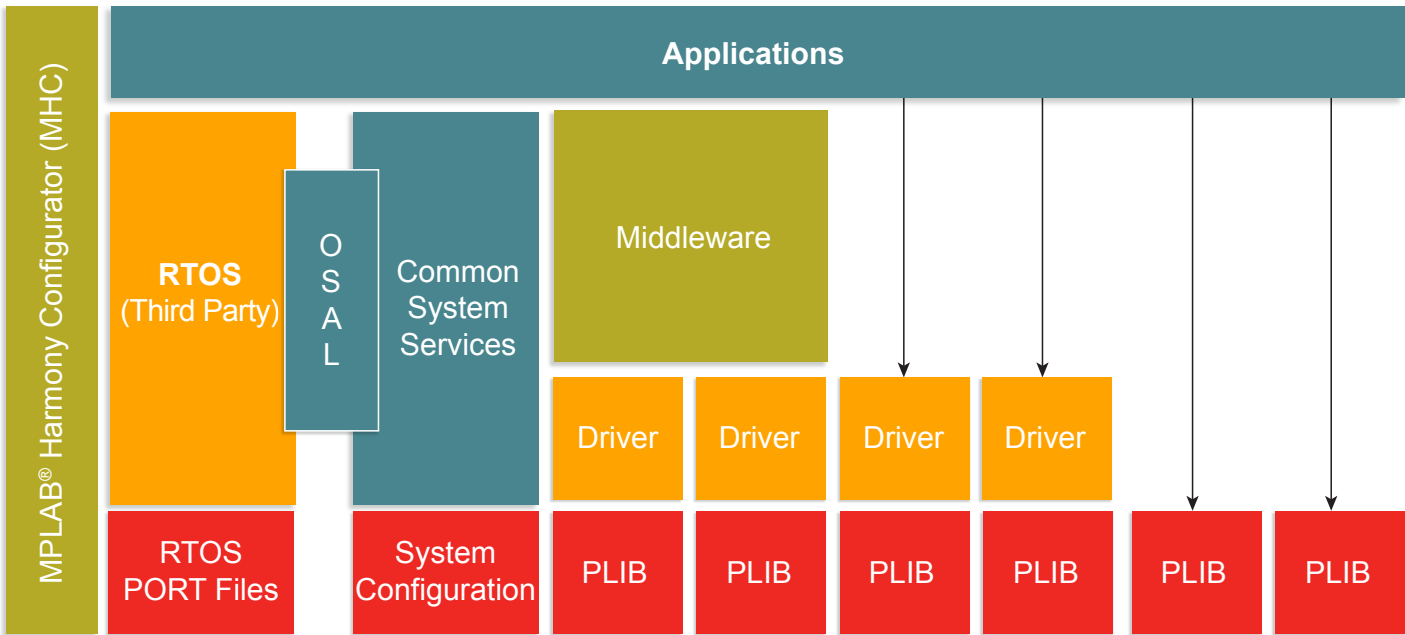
MPLAB® Harmony Configurator (MHC)

Applications

RTOS
(Third Party)

O
S
A
L

Common
System
Services

Middleware

Driver

Driver

Driver

Driver

RTOS
PORT Files

System
Configuration

PLIB

PLIB

PLIB

PLIB

PLIB

PLIB